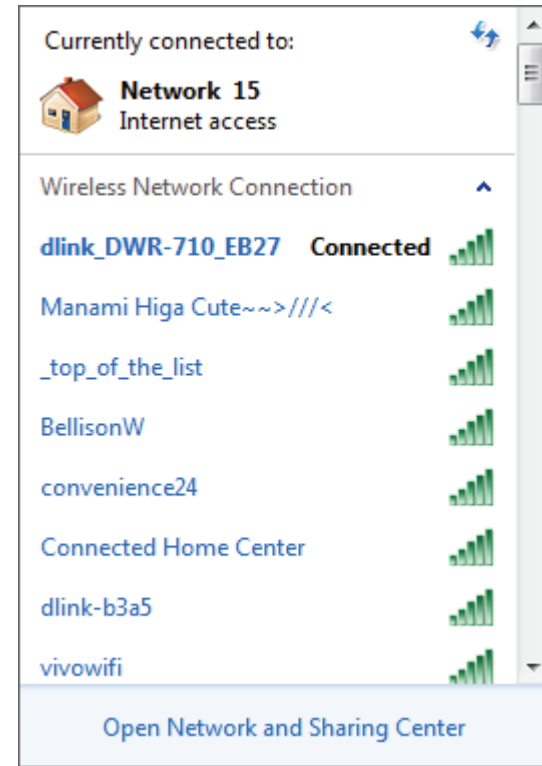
Currently connected to:

Network 15
Internet access

Wireless Network Connection

dlink_DWR-710_EB27 Connected

Manami Higa Cute~~>///<

_top_of_the_list

BellisonW

convenience24

Connected Home Center

dlink-b3a5

vivowifi

Open Network and Sharing Center